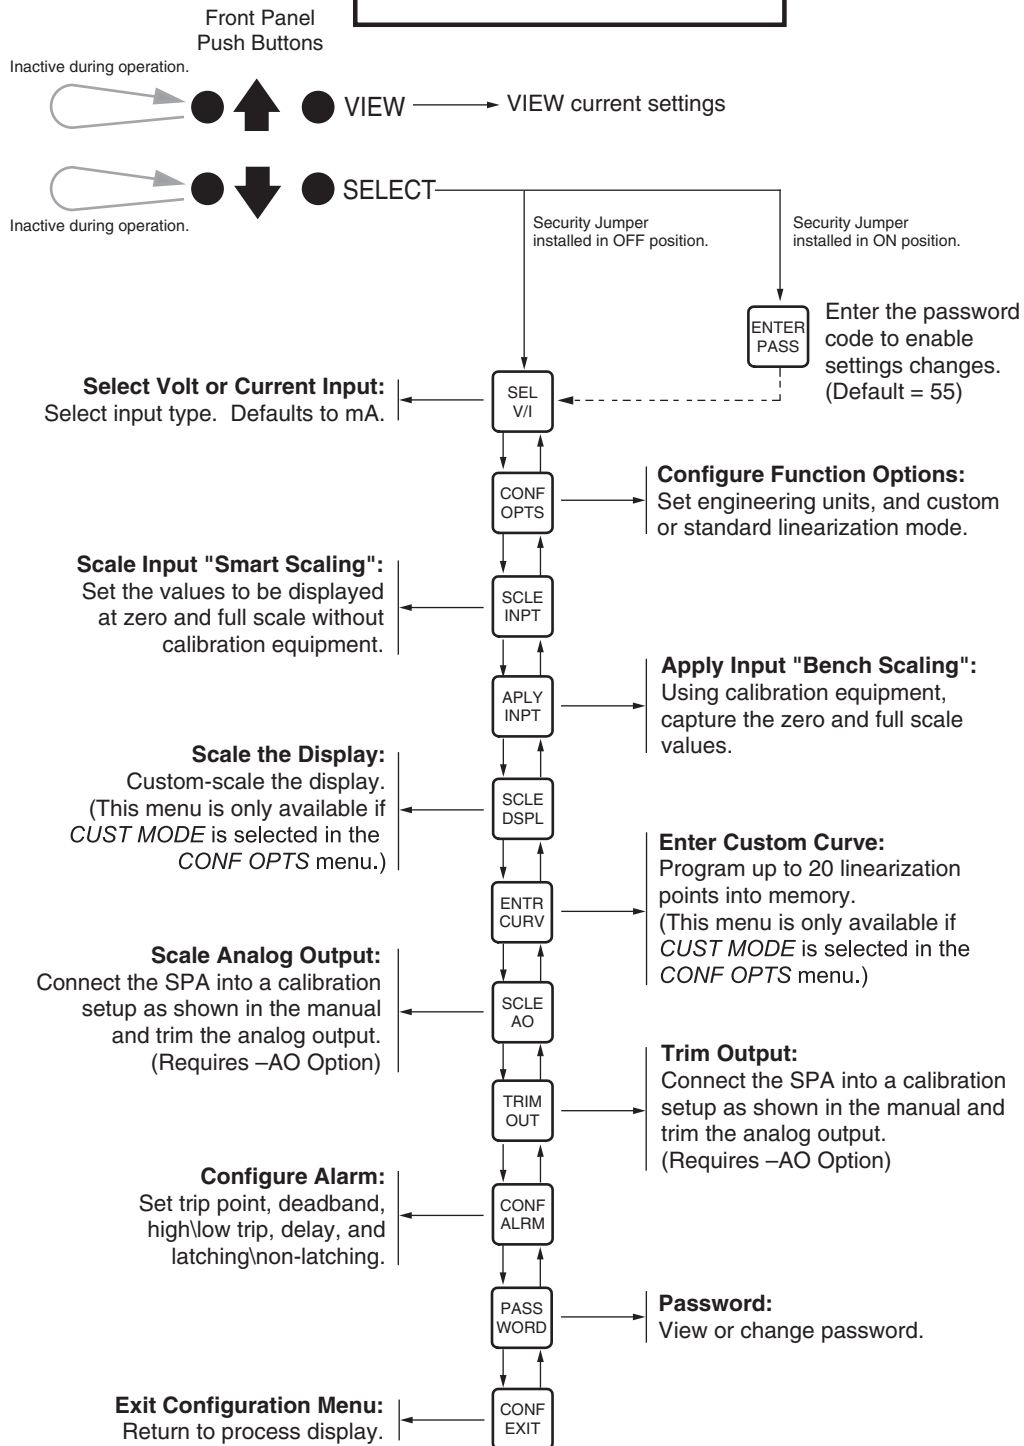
Front Panel
Push Buttons

Inactive during operation.

VIEW → VIEW current settings

SELECT

Inactive during operation.

Security Jumper installed in OFF position.

Security Jumper installed in ON position.

ENTER PASS

Enter the password code to enable settings changes. (Default = 55)

SEL V/I

**Select Volt or Current Input:** Select input type. Defaults to mA.

CONF OPTS

**Configure Function Options:** Set engineering units, and custom or standard linearization mode.

SCLE INPT

**Scale Input "Smart Scaling":** Set the values to be displayed at zero and full scale without calibration equipment.

APLY INPT

**Apply Input "Bench Scaling":** Using calibration equipment, capture the zero and full scale values.

SCLE DSPL

**Scale the Display:** Custom-scale the display. (This menu is only available if *CUST MODE* is selected in the *CONF OPTS* menu.)

ENTR CURV

**Enter Custom Curve:** Program up to 20 linearization points into memory. (This menu is only available if *CUST MODE* is selected in the *CONF OPTS* menu.)

SCLE AO

**Scale Analog Output:** Connect the SPA into a calibration setup as shown in the manual and trim the analog output. (Requires –AO Option)

TRIM OUT

**Trim Output:** Connect the SPA into a calibration setup as shown in the manual and trim the analog output. (Requires –AO Option)

CONF ALRM

**Configure Alarm:** Set trip point, deadband, high\low trip, delay, and latching\non-latching.

PASS WORD

**Password:** View or change password.

CONF EXIT

**Exit Configuration Menu:** Return to process display.